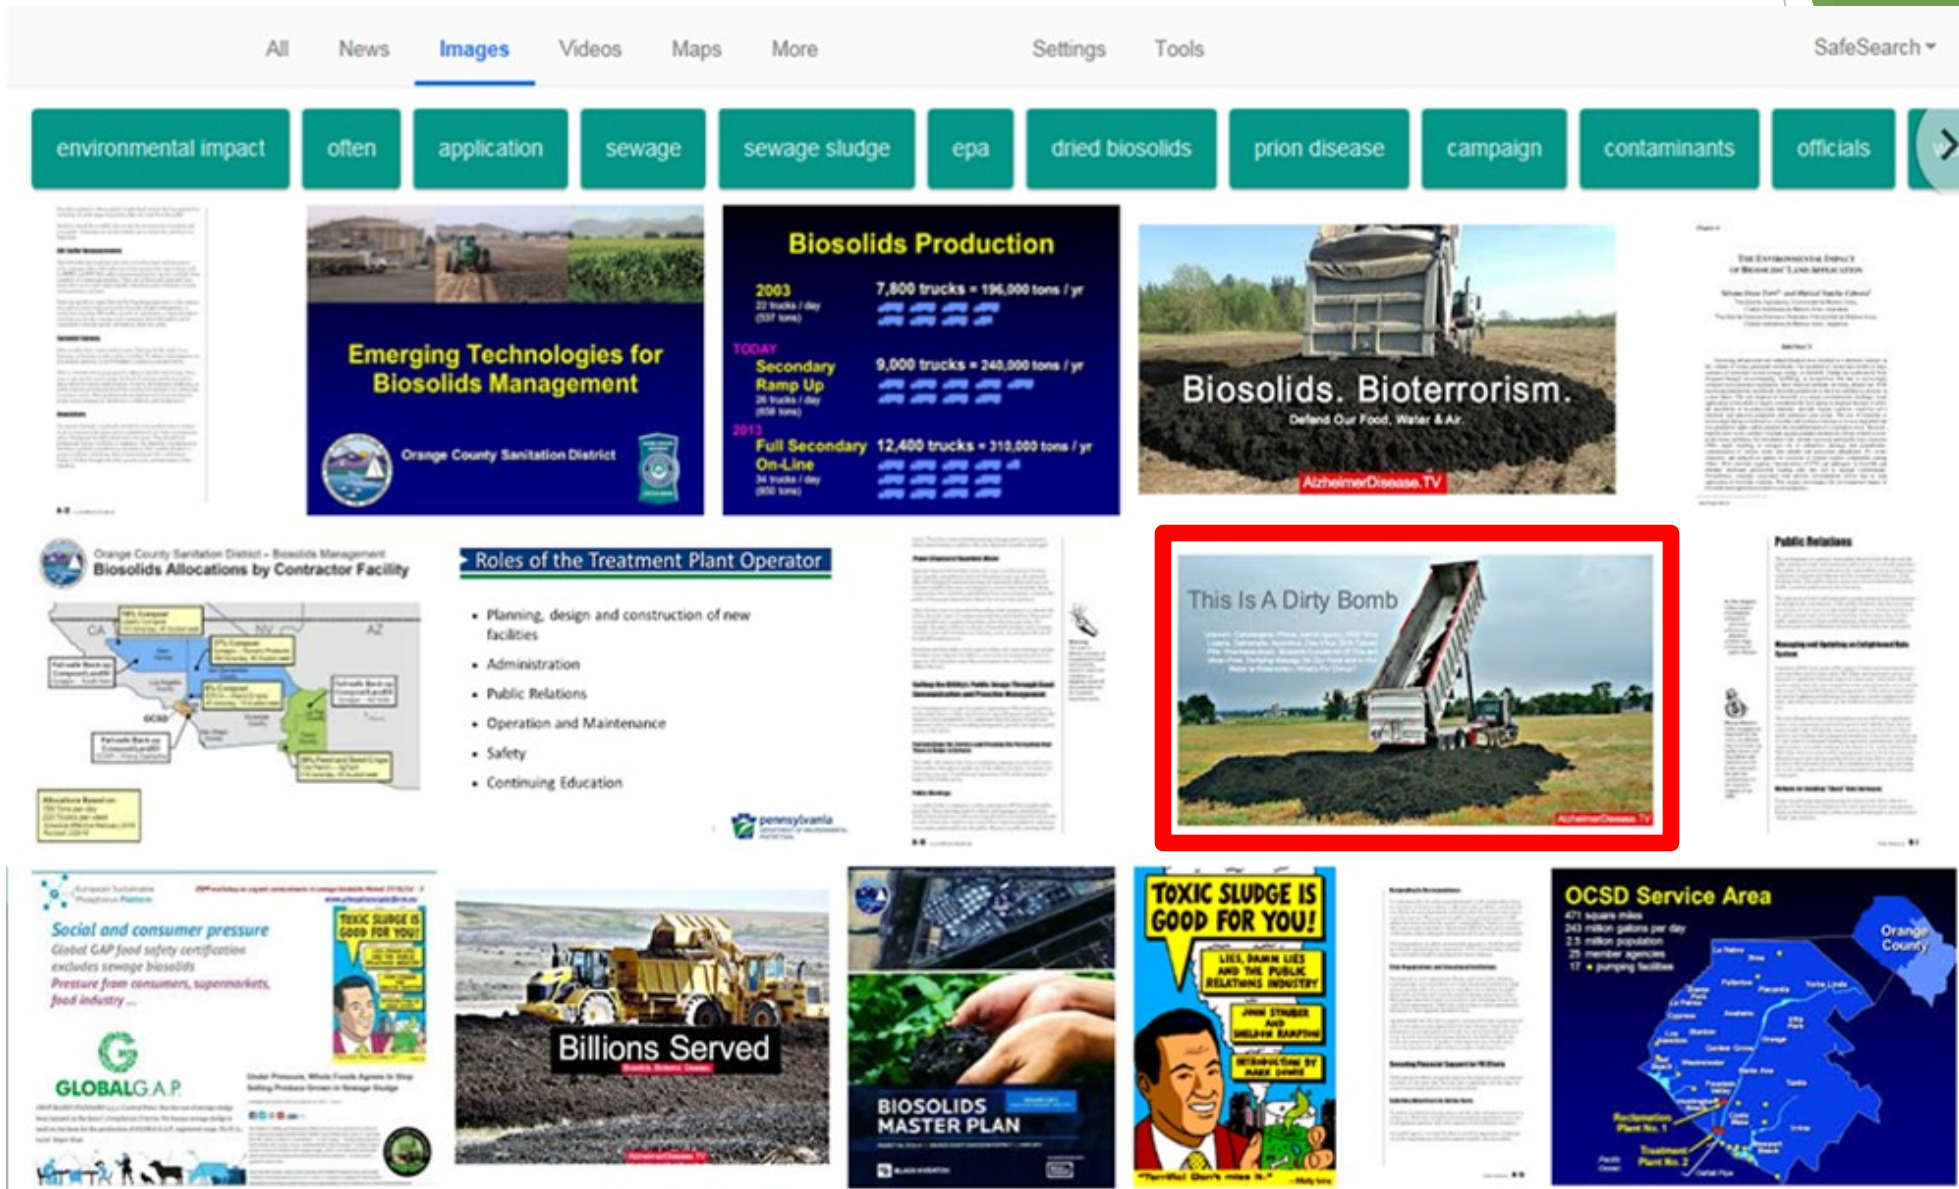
All News Images Videos Maps More Settings Tools SafeSearch

environmental impact often application sewage sewage sludge epa dried biosolids prion disease campaign contaminants officials

Emerging Technologies for Biosolids Management

Orange County Sanitation District

Biosolids Production

2003
22 trucks / day
(537 tons)
7,800 trucks = 196,000 tons / yr

TODAY
Secondary Ramp Up
26 trucks / day
(658 tons)
9,000 trucks = 240,000 tons / yr

2013
Full Secondary On-Line
34 trucks / day
(850 tons)
12,400 trucks = 310,000 tons / yr

Biosolids. Bioterrorism.
Defend Our Food, Water & Air.
AlzheimerDisease.TV

Orange County Sanitation District – Biosolids Management
Biosolids Allocations by Contractor Facility

CA NV AZ OCSD

Roles of the Treatment Plant Operator
• Planning, design and construction of new facilities
• Administration
• Public Relations
• Operation and Maintenance
• Safety
• Continuing Education

pennsylvania

This Is A Dirty Bomb
AlzheimerDisease.TV

Public Relations

Social and consumer pressure
Global GAP food safety certification excludes sewage biosolids
Pressure from consumers, supermarkets, food industry ...

GLOBALG.A.P.

TOXIC SLUDGE IS GOOD FOR YOU!

Billions Served
AlzheimerDisease.TV

BIOSOLIDS MASTER PLAN

TOXIC SLUDGE IS GOOD FOR YOU!
LIES, DAMN LIES AND THE PUBLIC RELATIONS INDUSTRY
JOHN STAUBER AND SHELDON RAMPTON
INTRODUCTION BY MARK DOWIE

OCSD Service Area
471 square miles
243 million gallons per day
2.5 million population
25 member agencies
17 pumping facilities
Orange County
Reclamation Plant No. 1
Treatment Plant No. 2